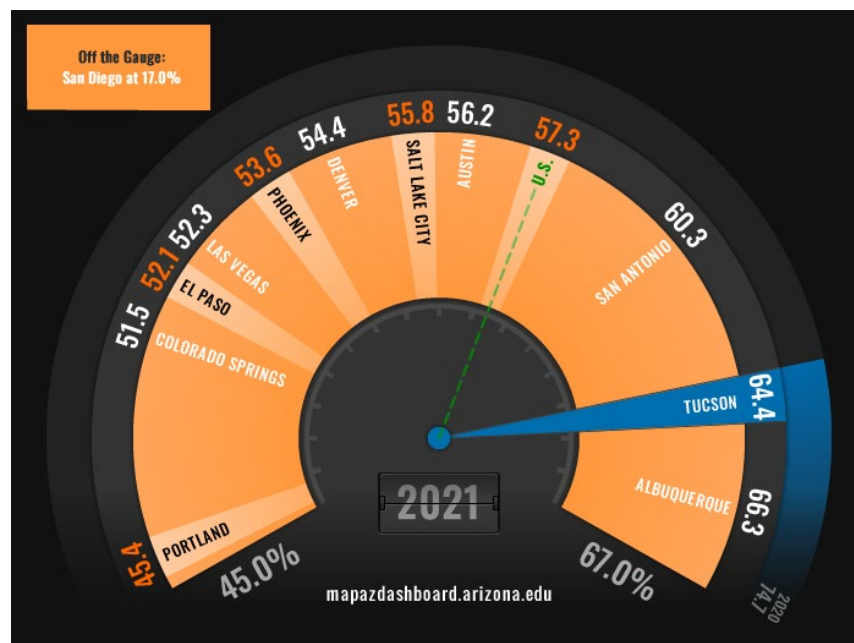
Off the Gauge: San Diego at 17.0%

45.4 PORTLAND
51.5 COLORADO SPRINGS
52.1 EL PASO
52.3 LAS VEGAS
53.6 PHOENIX
54.4 DENVER
55.8 SALT LAKE CITY
56.2 AUSTIN
57.3 U.S.
60.3 SAN ANTONIO
64.4 TUCSON
66.3 ALBUQUERQUE
2020 74.7

45.0%
2021
67.0%

mapazdashboard.arizona.edu